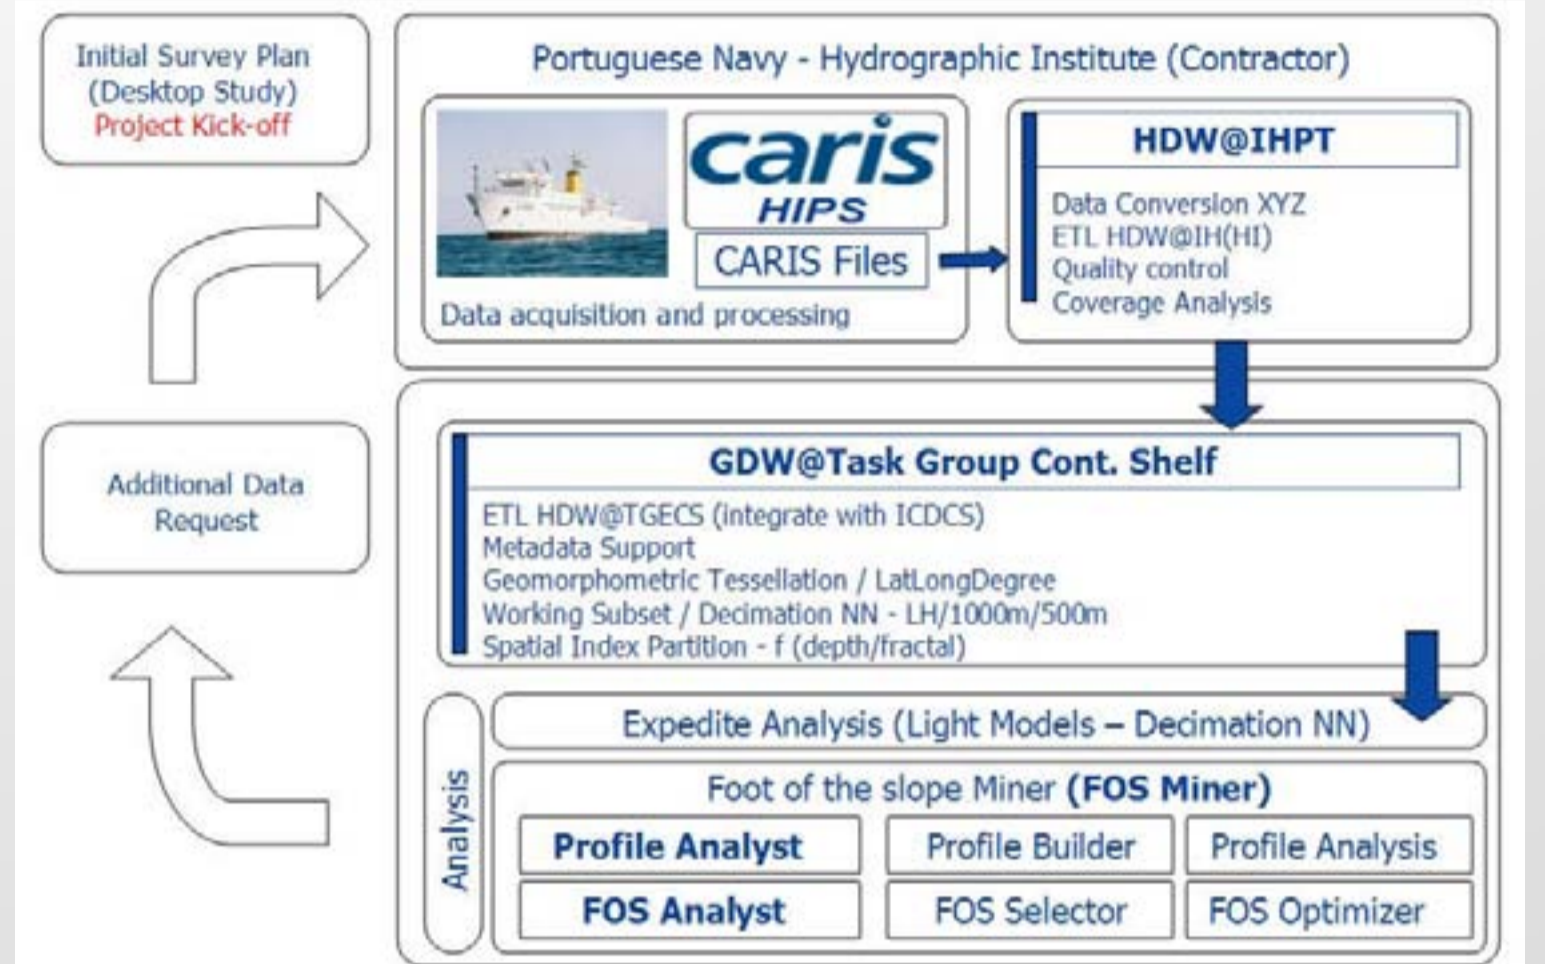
Initial Survey Plan
(Desktop Study)
Project Kick-off

Portuguese Navy - Hydrographic Institute (Contractor)

caris
HIPS

CARIS Files

Data acquisition and processing

HDW@IHPT

Data Conversion XYZ
ETL HDW@IH(HI)
Quality control
Coverage Analysis

Additional Data Request

GDW@Task Group Cont. Shelf

ETL HDW@TGECS (integrate with ICDCS)
Metadata Support
Geomorphometric Tessellation / LatLongDegree
Working Subset / Decimation NN - LH/1000m/500m
Spatial Index Partition - f (depth/fractal)

Analysis

Expedite Analysis (Light Models – Decimation NN)

Foot of the slope Miner (FOS Miner)

| Profile Analyst | Profile Builder | Profile Analysis |
|---|---|---|
| FOS Analyst | FOS Selector | FOS Optimizer |